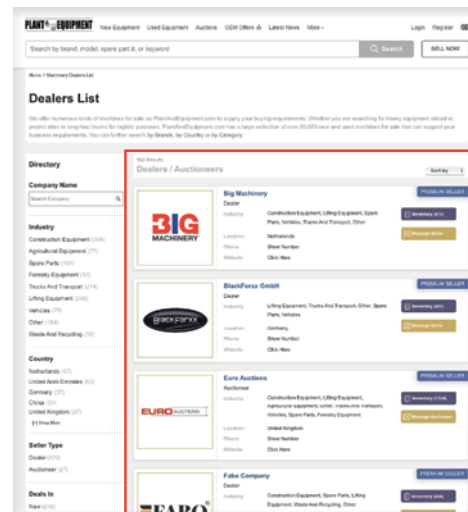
PLANT & EQUIPMENT New Equipment Used Equipment Auctions OEM Offers Latest News More

Login Register

Search by brand, model, spare part #, or keyword

Search

SELL NOW

Home / Machinery Dealers List

Dealers List

We offer numerous kinds of machines for sale on PlantAndEquipment.com to supply your buying requirements. Whether you are searching for heavy equipment aimed at project sites or long-haul trucks for logistic purposes, PlantAndEquipment.com has a large collection of over 93,000 new and used machines for sale that can support your business requirements. You can further search by Brands, by Country or by Category.

Directory

Company Name

Search Company

Industry

Construction Equipment (344)
Agricultural Equipment (77)
Spare Parts (184)
Forestry Equipment (93)
Trucks And Transport (274)
Lifting Equipment (246)
Vehicles (76)
Other (194)
Waste And Recycling (59)

Country

Netherlands (87)
United Arab Emirates (61)
Germany (37)
China (33)
United Kingdom (27)
[+] Show More

Seller Type

Dealer (476)
Auctioneer (27)

Deals In

New (216)

502 Results

Dealers / Auctioneers

Sort by

Big Machinery

Dealer

Industry Construction Equipment, Lifting Equipment, Spare Parts, Vehicles, Trucks And Transport, Other

Location Netherlands

Phone Show Number

Website Click Here

PREMIUM SELLER

Inventory (411)

Message Seller

BIG MACHINERY

BlackForxx GmbH

Dealer

Industry Lifting Equipment, Trucks And Transport, Other, Spare Parts, Vehicles

Location Germany

Phone Show Number

Website Click Here

PREMIUM SELLER

Inventory (331)

Message Seller

BLACKFORXX

Euro Auctions

Auctioneer

Industry Construction Equipment, Lifting Equipment, Agricultural Equipment, Other, Trucks And Transport, Vehicles, Spare Parts, Forestry Equipment

Location United Kingdom

Phone Show Number

Website Click Here

PREMIUM SELLER

Inventory (178)

Message Auctioneer

EURO AUCTIONS

Fabo Company

Dealer

Industry Construction Equipment, Spare Parts, Lifting Equipment

PREMIUM SELLER

Inventory (88)

FABO